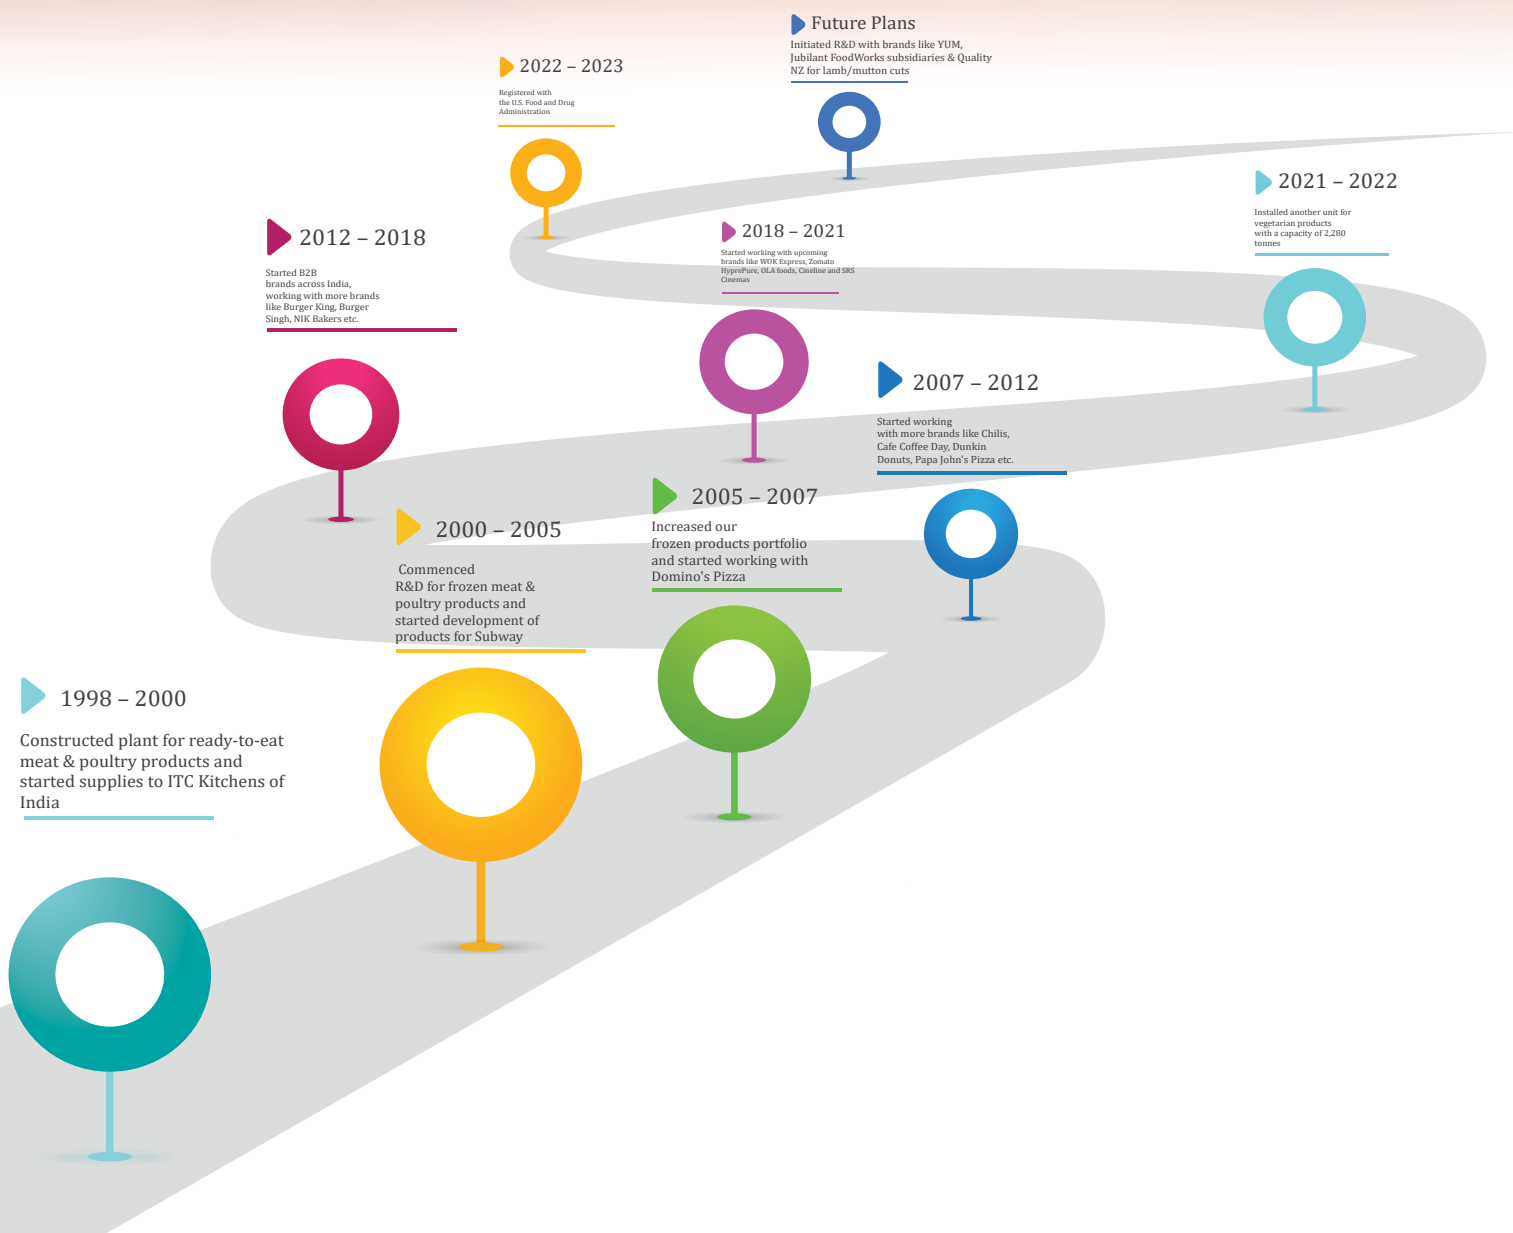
Future Plans

Initiated R&D with brands like YUM, Jubilant FoodWorks subsidiaries & Quality NZ for lamb/mutton cuts

2022 – 2023

Registered with the U.S. Food and Drug Administration

2021 – 2022

Installed another unit for vegetarian products with a capacity of 2,280 tonnes

2012 – 2018

Started B2B brands across India, working with more brands like Burger King, Burger Singh, NIK Bakers etc.

2018 – 2021

Started working with upcoming brands like WOK Express, Zomato HyprePure, OLA foods, Cineline and SRS Cinemas

2007 – 2012

Started working with more brands like Chilis, Cafe Coffee Day, Dunkin Donuts, Papa John's Pizza etc.

2005 – 2007

Increased our frozen products portfolio and started working with Domino's Pizza

2000 – 2005

Commenced R&D for frozen meat & poultry products and started development of products for Subway

1998 – 2000

Constructed plant for ready-to-eat meat & poultry products and started supplies to ITC Kitchens of India